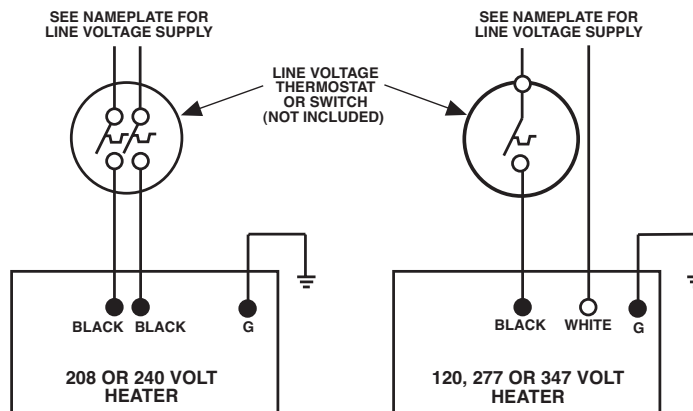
SEE NAMEPLATE FOR LINE VOLTAGE SUPPLY

LINE VOLTAGE THERMOSTAT OR SWITCH (NOT INCLUDED)

SEE NAMEPLATE FOR LINE VOLTAGE SUPPLY

BLACK BLACK G

208 OR 240 VOLT HEATER

BLACK WHITE G

120, 277 OR 347 VOLT HEATER